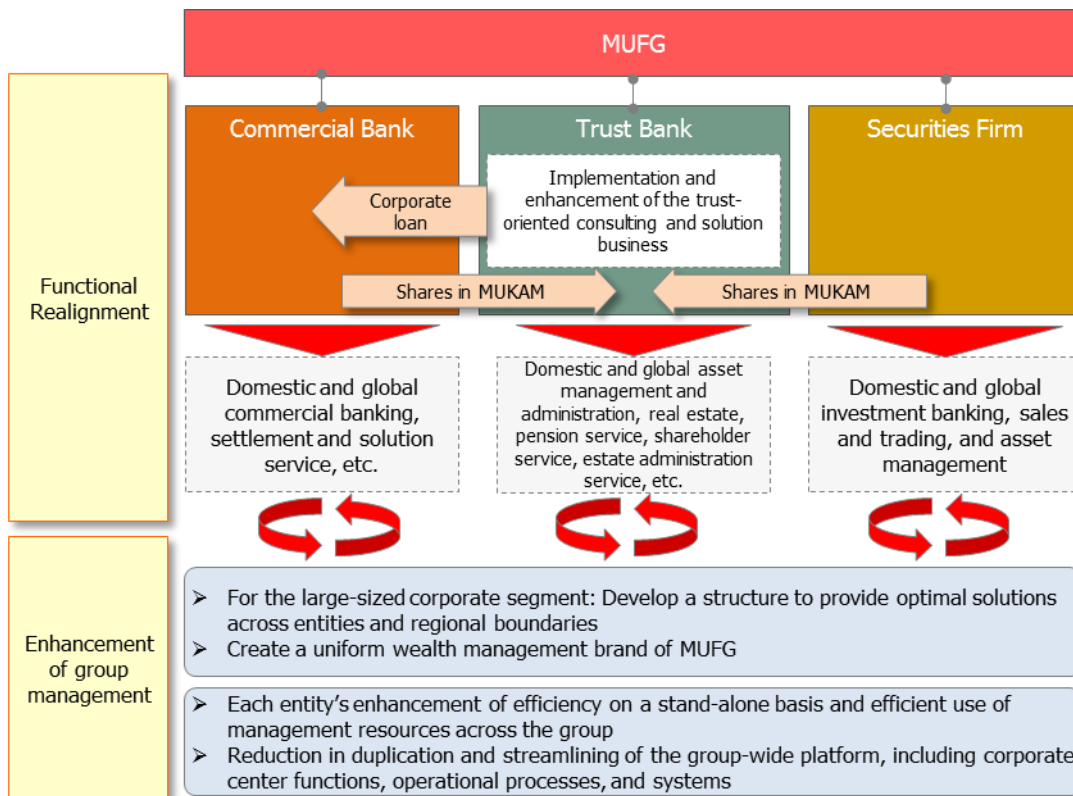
MUFG

Functional Realignment

Commercial Bank

Trust Bank

Securities Firm

Corporate loan

Implementation and enhancement of the trust-oriented consulting and solution business

Shares in MUKAM

Shares in MUKAM

Domestic and global commercial banking, settlement and solution service, etc.

Domestic and global asset management and administration, real estate, pension service, shareholder service, estate administration service, etc.

Domestic and global investment banking, sales and trading, and asset management

Enhancement of group management

➢ For the large-sized corporate segment: Develop a structure to provide optimal solutions across entities and regional boundaries
➢ Create a uniform wealth management brand of MUFG

➢ Each entity’s enhancement of efficiency on a stand-alone basis and efficient use of management resources across the group
➢ Reduction in duplication and streamlining of the group-wide platform, including corporate center functions, operational processes, and systems